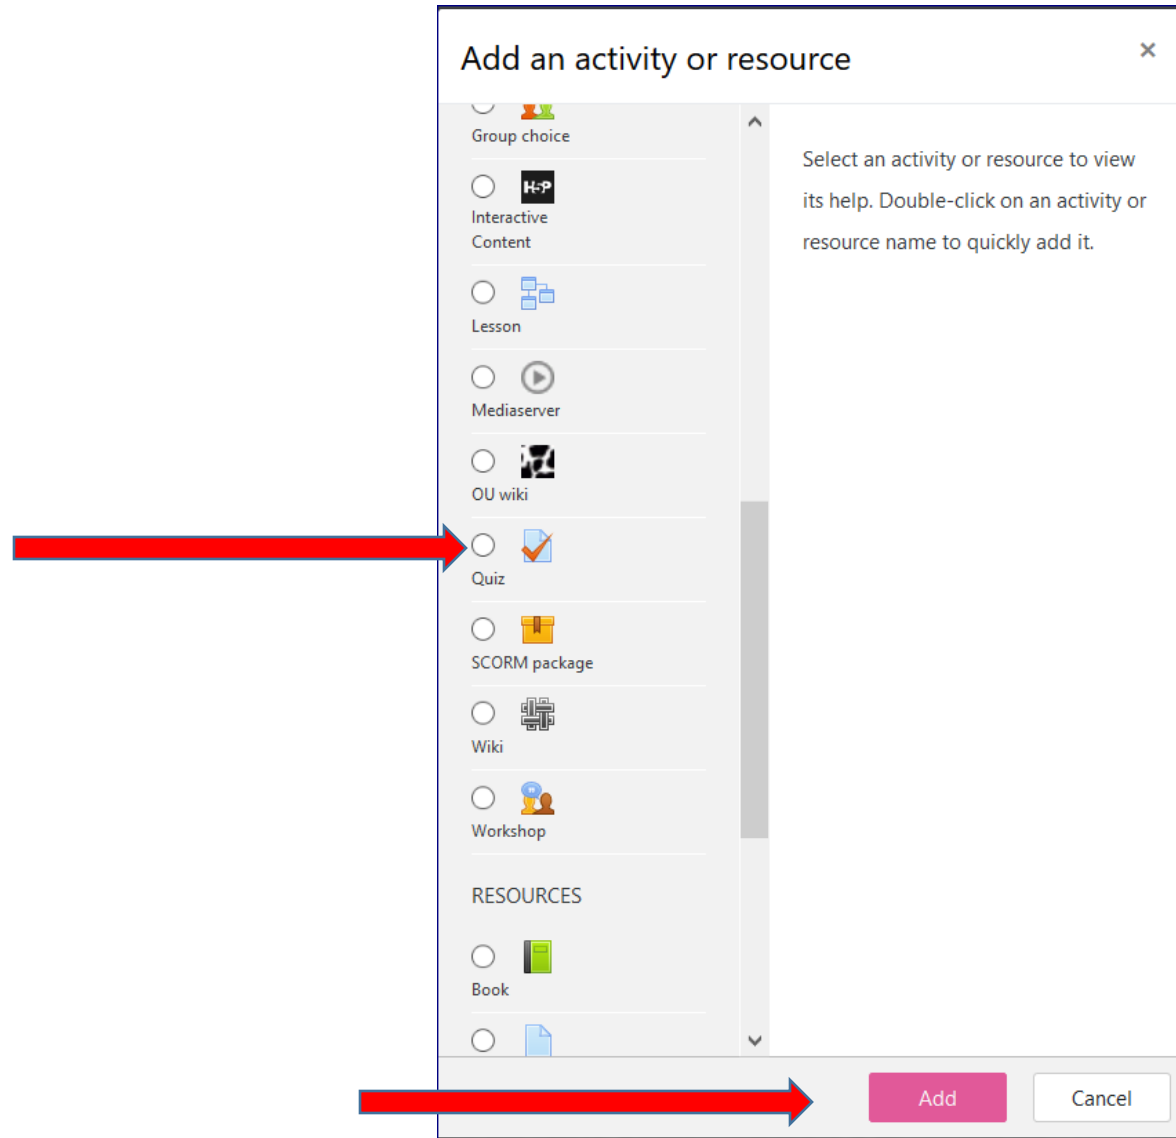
Add an activity or resource

×

Group choice

H-P

Interactive Content

Lesson

Mediaserver

OU wiki

Quiz

SCORM package

Wiki

Workshop

RESOURCES

Book

Select an activity or resource to view its help. Double-click on an activity or resource name to quickly add it.

Add

Cancel